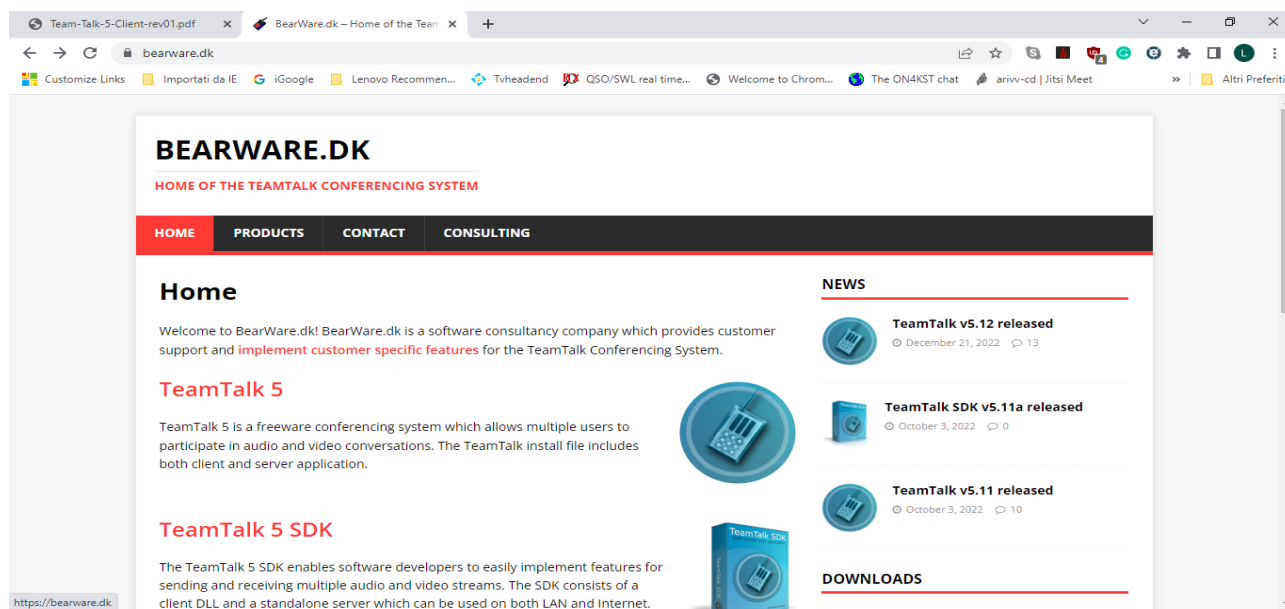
Team-Talk-5-Client-rev01.pdf ×
BearWare.dk – Home of the Team ×
+

bearware.dk

Customize Links | Importati da IE | iGoogle | Lenovo Recommen... | Tvheadend | QSO/SWL real time... | Welcome to Chrom... | The ON4KST chat | arivv-cd | Jitsi Meet | » | Altri Preferiti

BEARWARE.DK
HOME OF THE TEAMTALK CONFERENCING SYSTEM

HOME | PRODUCTS | CONTACT | CONSULTING

Home

Welcome to BearWare.dk! BearWare.dk is a software consultancy company which provides customer support and implement customer specific features for the TeamTalk Conferencing System.

TeamTalk 5

TeamTalk 5 is a freeware conferencing system which allows multiple users to participate in audio and video conversations. The TeamTalk install file includes both client and server application.

TeamTalk 5 SDK

The TeamTalk 5 SDK enables software developers to easily implement features for sending and receiving multiple audio and video streams. The SDK consists of a client DLL and a standalone server which can be used on both LAN and Internet.

TeamTalk SDK

NEWS

TeamTalk v5.12 released
December 21, 2022 13

TeamTalk SDK v5.11a released
October 3, 2022 0

TeamTalk v5.11 released
October 3, 2022 10

DOWNLOADS

https://bearware.dk